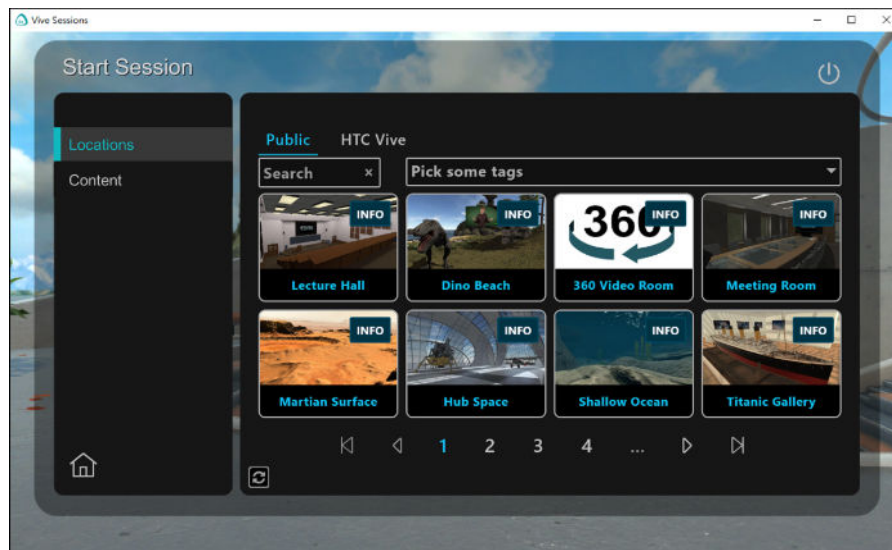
Vive Sessions

Start Session

Locations
Content

Public HTC Vive

Search ×
Pick some tags

INFO
Lecture Hall
INFO
Dino Beach
360 INFO
360 Video Room
INFO
Meeting Room
INFO
Martian Surface
INFO
Hub Space
INFO
Shallow Ocean
INFO
Titanic Gallery

1 2 3 4 ...